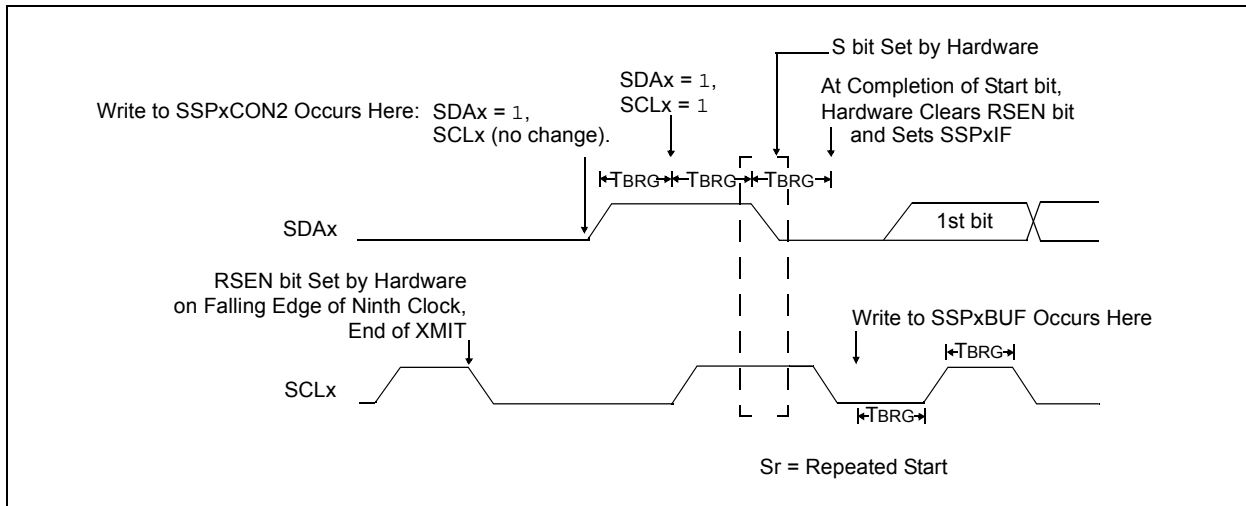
S bit Set by Hardware

SDAx = 1,
SCLx = 1

At Completion of Start bit, Hardware Clears RSEN bit and Sets SSPxIF

Write to SSPxCON2 Occurs Here: SDAx = 1, SCLx (no change).

TBRG TBRG TBRG

SDAx

1st bit

RSEN bit Set by Hardware on Falling Edge of Ninth Clock, End of XMIT

Write to SSPxBUF Occurs Here

TBRG

SCLx

TBRG

Sr = Repeated Start